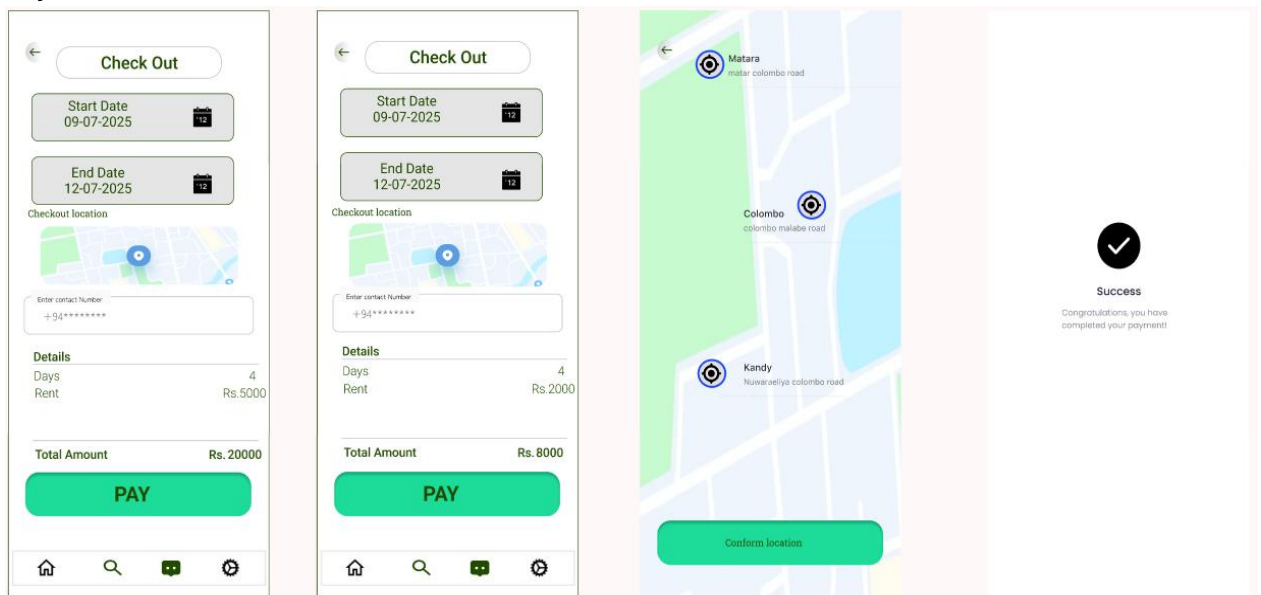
←
Check Out

Start Date
09-07-2025

12

End Date
12-07-2025

12

Checkout location

Enter contact Number
+94********

Details

Days 4
Rent Rs.5000

Total Amount Rs. 20000

PAY

←
Check Out

Start Date
09-07-2025

12

End Date
12-07-2025

12

Checkout location

Enter contact Number
+94********

Details

Days 4
Rent Rs.2000

Total Amount Rs. 8000

PAY

←
Matara
matar colombo road

Colombo
colombo malabe road

Kandy
Nuwaraeliya colombo road

Conform location

Success

Congratulations, you have completed your payment!